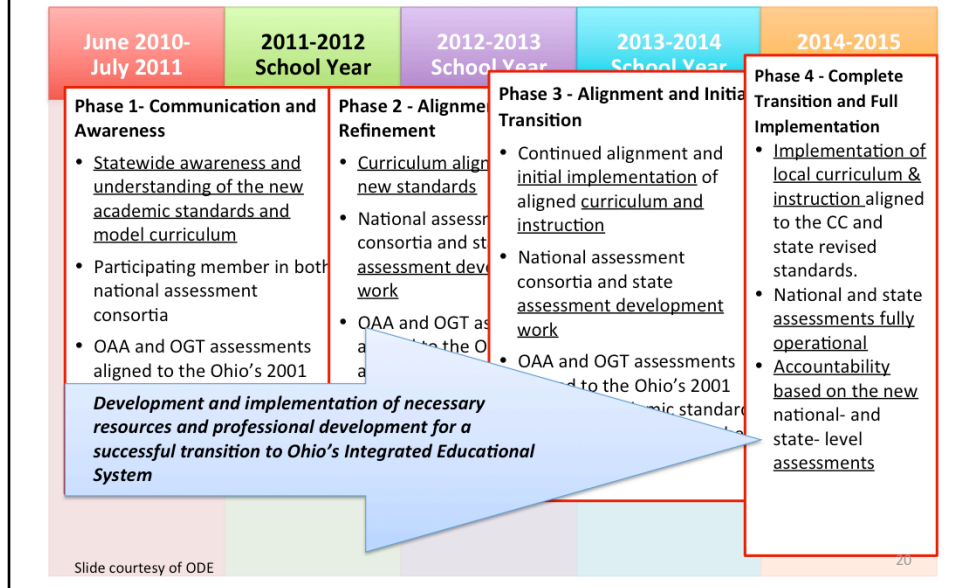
June 2010-July 2011

2011-2012 School Year

2012-2013 School Year

2013-2014 School Year

2014-2015

Phase 1- Communication and Awareness

- Statewide awareness and understanding of the new academic standards and model curriculum
- Participating member in both national assessment consortia
- OAA and OGT assessments aligned to the Ohio's 2001

Phase 2 - Alignme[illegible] Refinement

- Curriculum align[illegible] new standards
- National assessm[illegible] consortia and st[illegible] assessment deve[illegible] work
- OAA and OGT as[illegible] a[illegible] to the O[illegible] a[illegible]

Phase 3 - Alignment and Initia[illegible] Transition

- Continued alignment and initial implementation of aligned curriculum and instruction
- National assessment consortia and state assessment development work
- OAA and OGT assessments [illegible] to the Ohio's 2001 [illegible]mic standard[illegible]

Phase 4 - Complete Transition and Full Implementation

- Implementation of local curriculum & instruction aligned to the CC and state revised standards.
- National and state assessments fully operational
- Accountability based on the new national- and state- level assessments

Development and implementation of necessary resources and professional development for a successful transition to Ohio's Integrated Educational System

Slide courtesy of ODE

20